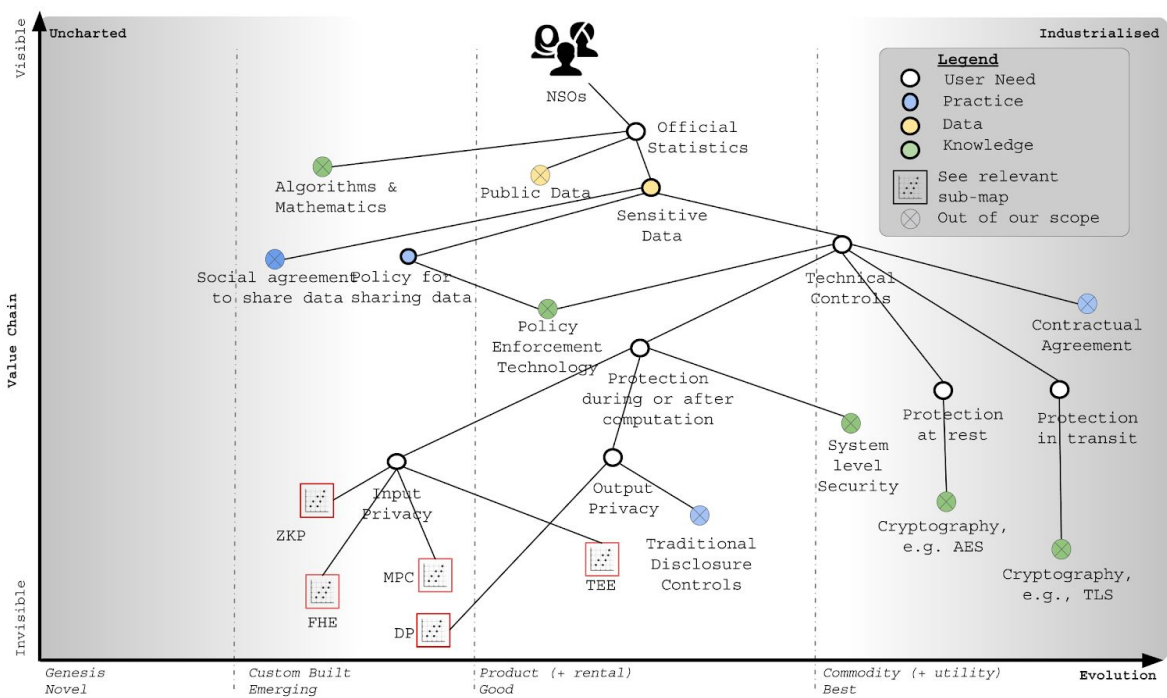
Uncharted

Industrialised

Visible

Value Chain

Invisible

NSOs

Official Statistics

Algorithms & Mathematics

Public Data

Sensitive Data

Social agreement to share data

Policy for sharing data

Policy Enforcement Technology

Technical Controls

Contractual Agreement

Protection during or after computation

System level Security

Protection at rest

Protection in transit

Input Privacy

Output Privacy

Traditional Disclosure Controls

ZKP

FHE

MPC

DP

TEE

Cryptography, e.g. AES

Cryptography, e.g., TLS

Legend
User Need
Practice
Data
Knowledge
See relevant sub-map
Out of our scope

Genesis
Novel

Custom Built
Emerging

Product (+ rental)
Good

Commodity (+ utility)
Best

Evolution